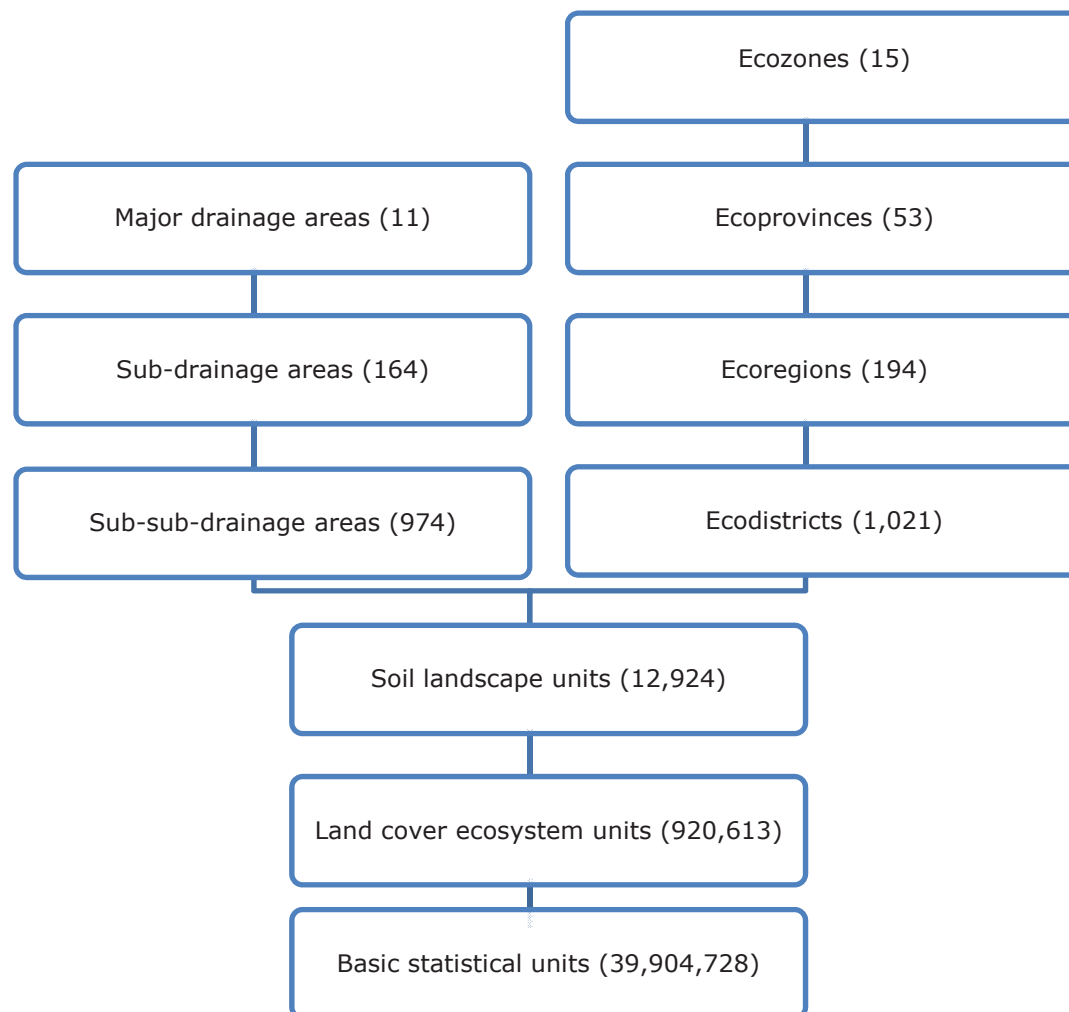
Ecozones (15)

Major drainage areas (11)

Ecoprovinces (53)

Sub-drainage areas (164)

Ecoregions (194)

Sub-sub-drainage areas (974)

Ecodistricts (1,021)

Soil landscape units (12,924)

Land cover ecosystem units (920,613)

Basic statistical units (39,904,728)